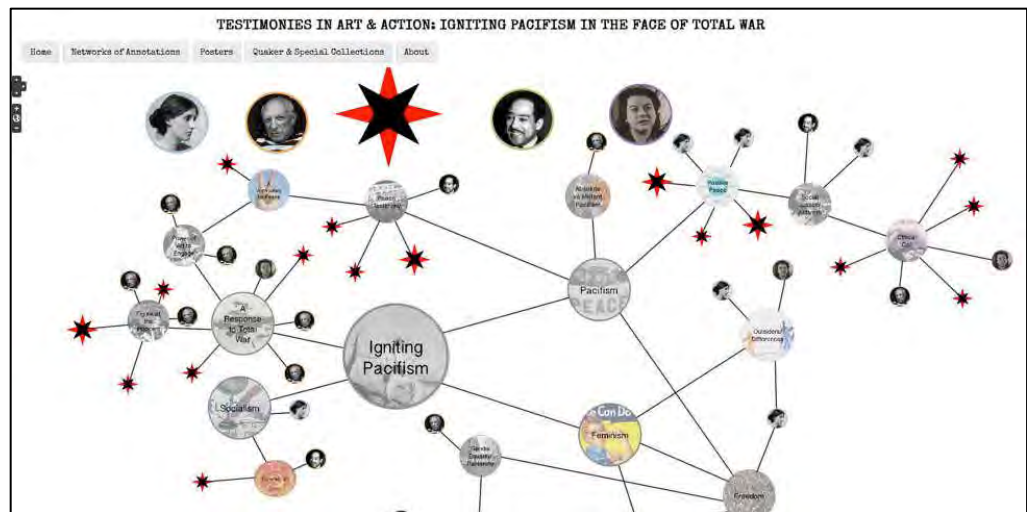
TESTIMONIES IN ART & ACTION: IGNITING PACIFISM IN THE FACE OF TOTAL WAR

Home

Networks of Annotations

Posters

Quaker & Special Collections

About

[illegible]

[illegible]

Absolute vs Militant Pacifism

Positive Peace

Social Justice Activism

Ethical Call

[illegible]

A Response to Total War

Pacifism

PEACE

Igniting Pacifism

Outsiders' Differences

Socialism

Feminism

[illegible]

Freedom

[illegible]